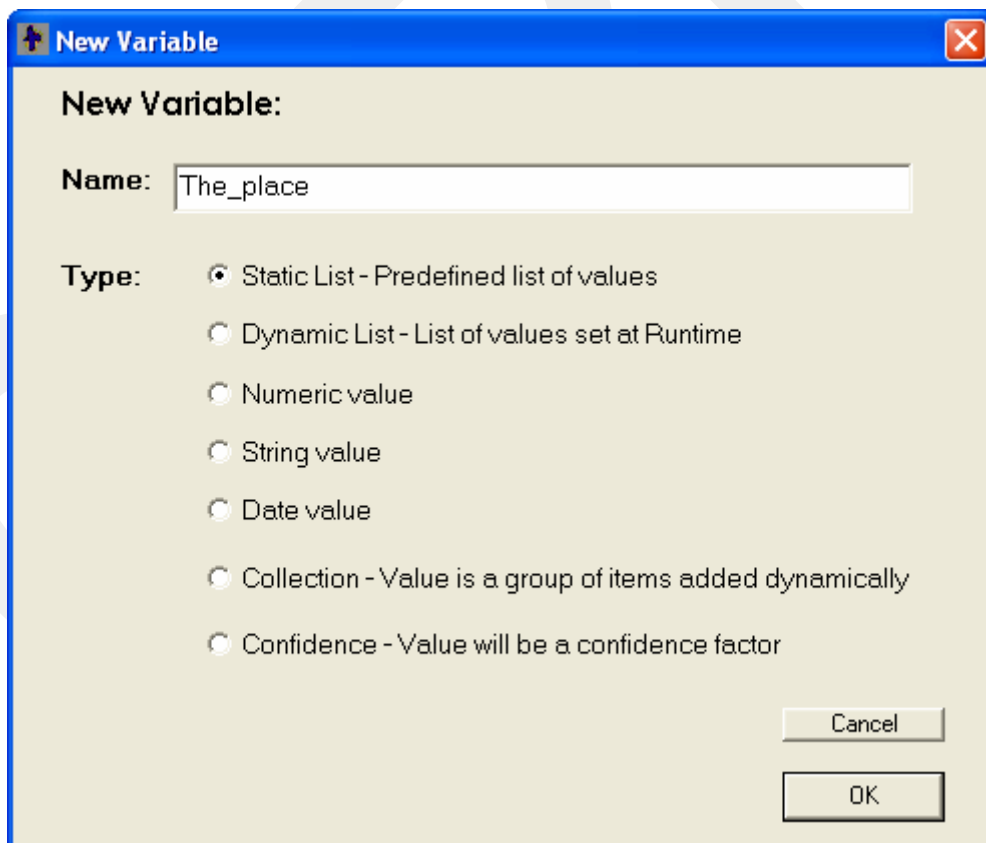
New Variable

New Variable:

Name: The_place

Type:

Static List - Predefined list of values

Dynamic List - List of values set at Runtime

Numeric value

String value

Date value

Collection - Value is a group of items added dynamically

Confidence - Value will be a confidence factor

Cancel

OK